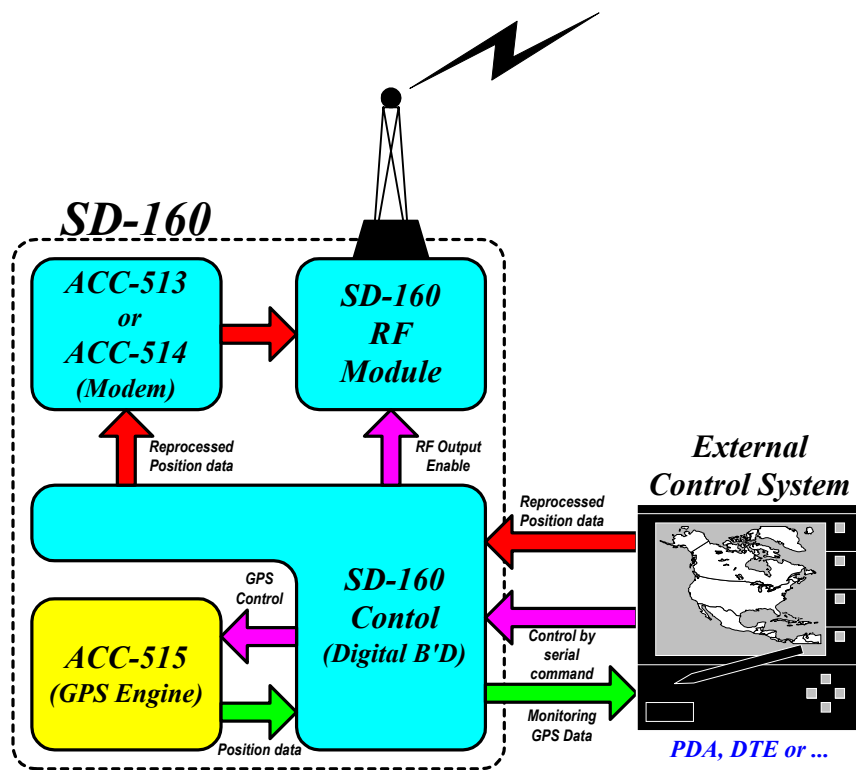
SD-160

ACC-513
or
ACC-514
(Modem)

SD-160
RF
Module

Reprocessed
Position data

RF Output
Enable

External
Control System

Reprocessed
Position data

GPS
Control

SD-160
Contol
(Digital B'D)

ACC-515
(GPS Engine)

Control by
serial
command

Monitoring
GPS Data

Position data

PDA, DTE or ...